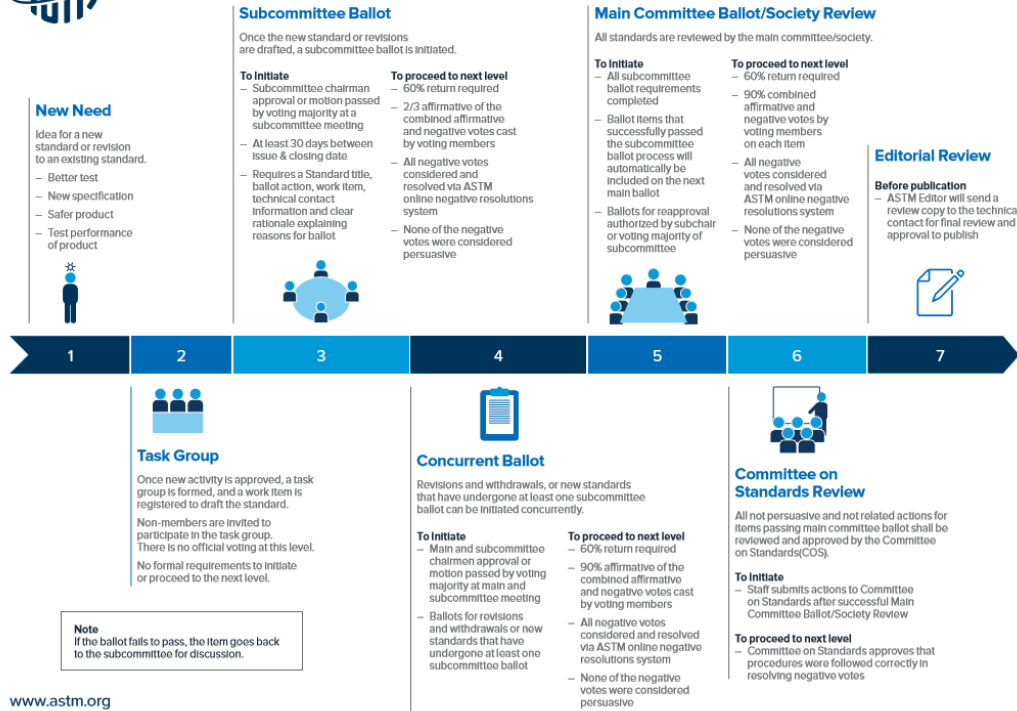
New Need

Idea for a new standard or revision to an existing standard.
– Better test
– New specification
– Safer product
– Test performance of product

Subcommittee Ballot

Once the new standard or revisions are drafted, a subcommittee ballot is initiated.

To initiate
– Subcommittee chairman approval or motion passed by voting majority at a subcommittee meeting
– At least 30 days between issue & closing date
– Requires a Standard title, ballot action, work item, technical contact information and clear rationale explaining reasons for ballot

To proceed to next level
– 60% return required
– 2/3 affirmative of the combined affirmative and negative votes cast by voting members
– All negative votes considered and resolved via ASTM online negative resolutions system
– None of the negative votes were considered persuasive

Main Committee Ballot/Society Review

All standards are reviewed by the main committee/society.

To initiate
– All subcommittee ballot requirements completed
– Ballot items that successfully passed the subcommittee ballot process will automatically be included on the next main ballot
– Ballots for reapproval authorized by subchair or voting majority of subcommittee

To proceed to next level
– 60% return required
– 90% combined affirmative and negative votes by voting members on each item
– All negative votes considered and resolved via ASTM online negative resolutions system
– None of the negative votes were considered persuasive

Editorial Review

Before publication
– ASTM Editor will send a review copy to the technica contact for final review and approval to publish

1 2 3 4 5 6 7

Task Group

Once new activity is approved, a task group is formed, and a work item is registered to draft the standard.

Non-members are invited to participate in the task group. There is no official voting at this level.

No formal requirements to initiate or proceed to the next level.

Note
If the ballot fails to pass, the item goes back to the subcommittee for discussion.

Concurrent Ballot

Revisions and withdrawals, or new standards that have undergone at least one subcommittee ballot can be initiated concurrently.

To initiate
– Main and subcommittee chairmen approval or motion passed by voting majority at main and subcommittee meeting
– Ballots for revisions and withdrawals or new standards that have undergone at least one subcommittee ballot

To proceed to next level
– 60% return required
– 90% affirmative of the combined affirmative and negative votes cast by voting members
– All negative votes considered and resolved via ASTM online negative resolutions system
– None of the negative votes were considered persuasive

Committee on Standards Review

All not persuasive and not related actions for items passing main committee ballot shall be reviewed and approved by the Committee on Standards(COS).

To initiate
– Staff submits actions to Committee on Standards after successful Main Committee Ballot/Society Review

To proceed to next level
– Committee on Standards approves that procedures were followed correctly in resolving negative votes

www.astm.org